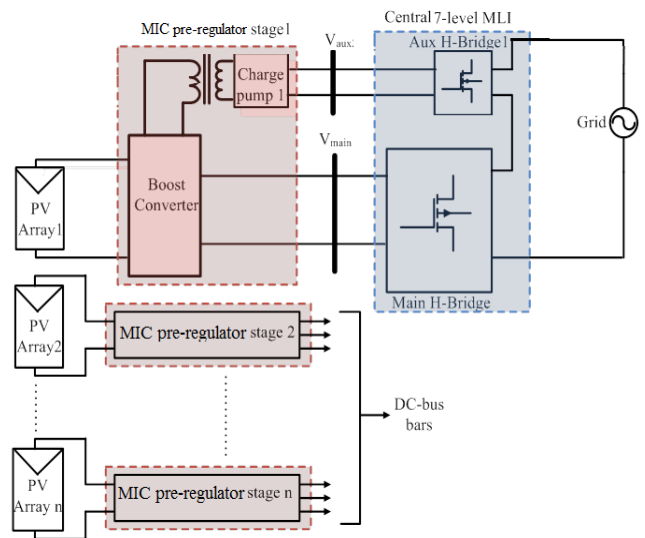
MIC pre-regulator stage1

Central 7-level MLI

$V_{aux}$

Aux H-Bridge1

Charge pump 1

$V_{main}$

Grid

Boost Converter

PV Array1

Main H-Bridge

PV Array2

MIC pre-regulator stage 2

DC-bus bars

PV Array n

MIC pre-regulator stage n